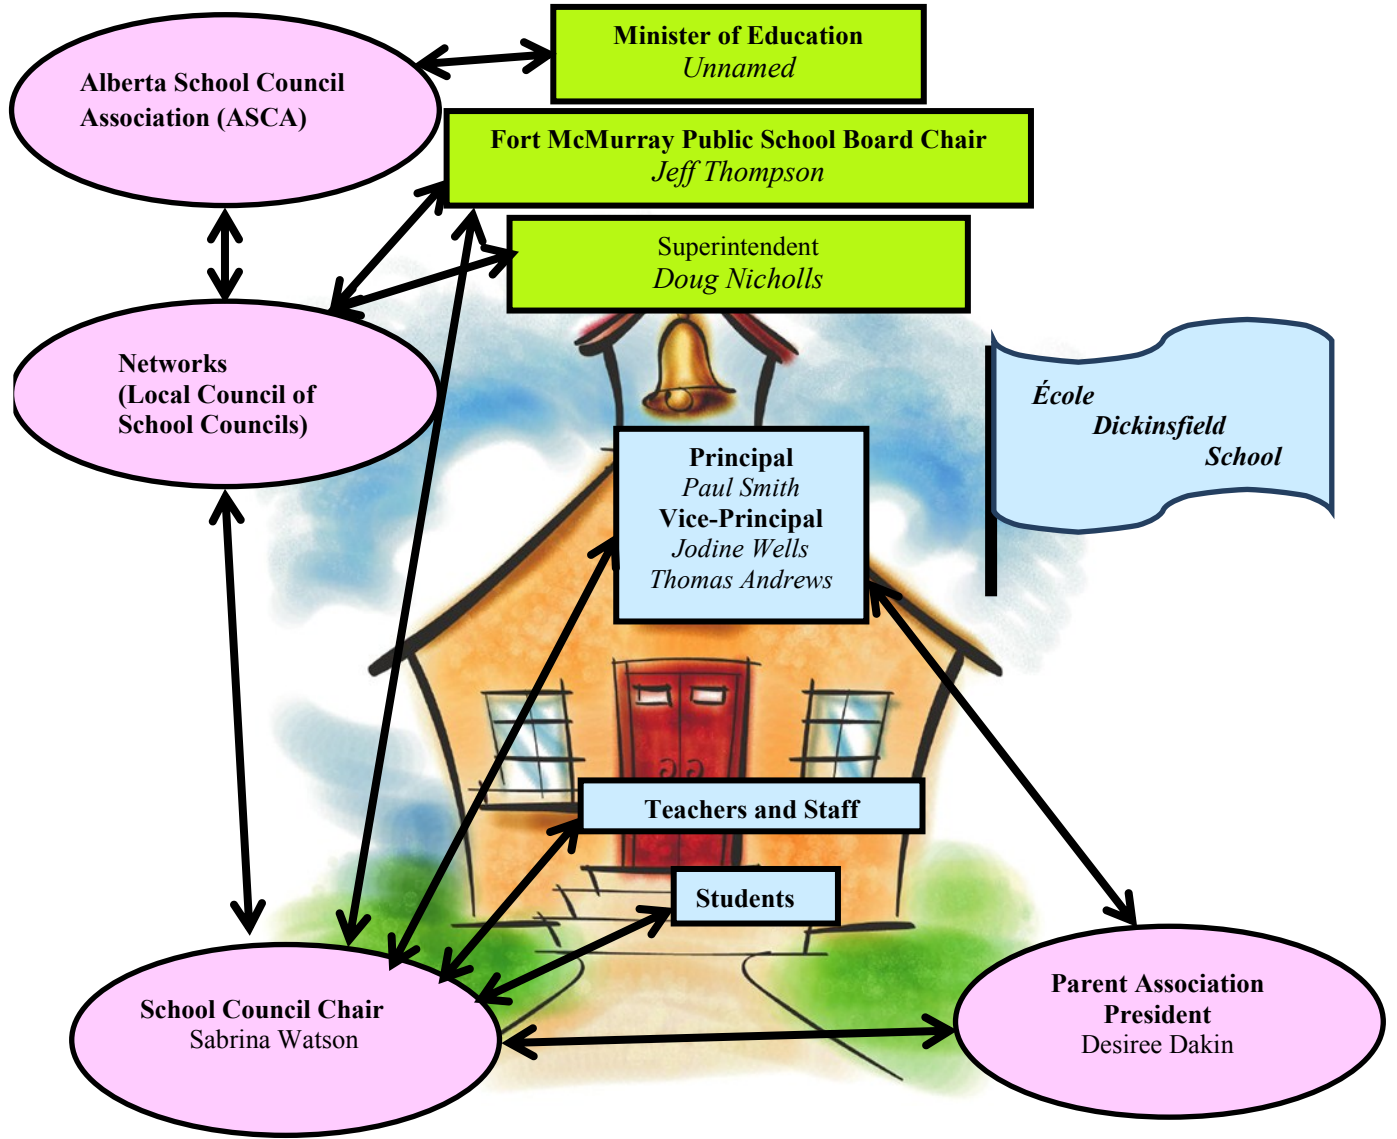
Alberta School Council Association (ASCA)

Minister of Education
Unnamed

Fort McMurray Public School Board Chair
Jeff Thompson

Superintendent
Doug Nicholls

Networks
(Local Council of School Councils)

École
Dickinsfield
School

Principal
Paul Smith
Vice-Principal
Jodine Wells
Thomas Andrews

Teachers and Staff

Students

School Council Chair
Sabrina Watson

Parent Association President
Desiree Dakin